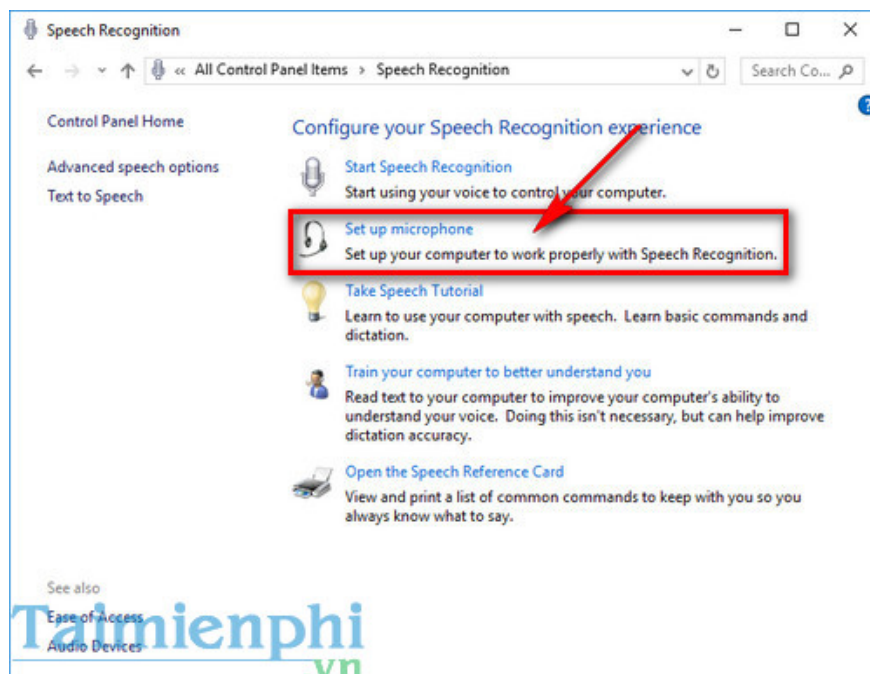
Speech Recognition

« All Control Panel Items > Speech Recognition

Search Co...

Control Panel Home

Advanced speech options

Text to Speech

Configure your Speech Recognition experience

Start Speech Recognition

Start using your voice to control your computer.

Set up microphone

Set up your computer to work properly with Speech Recognition.

Take Speech Tutorial

Learn to use your computer with speech. Learn basic commands and dictation.

Train your computer to better understand you

Read text to your computer to improve your computer's ability to understand your voice. Doing this isn't necessary, but can help improve dictation accuracy.

Open the Speech Reference Card

View and print a list of common commands to keep with you so you always know what to say.

See also

Ease of Access

Audio Devices

Taimienphi
.vn